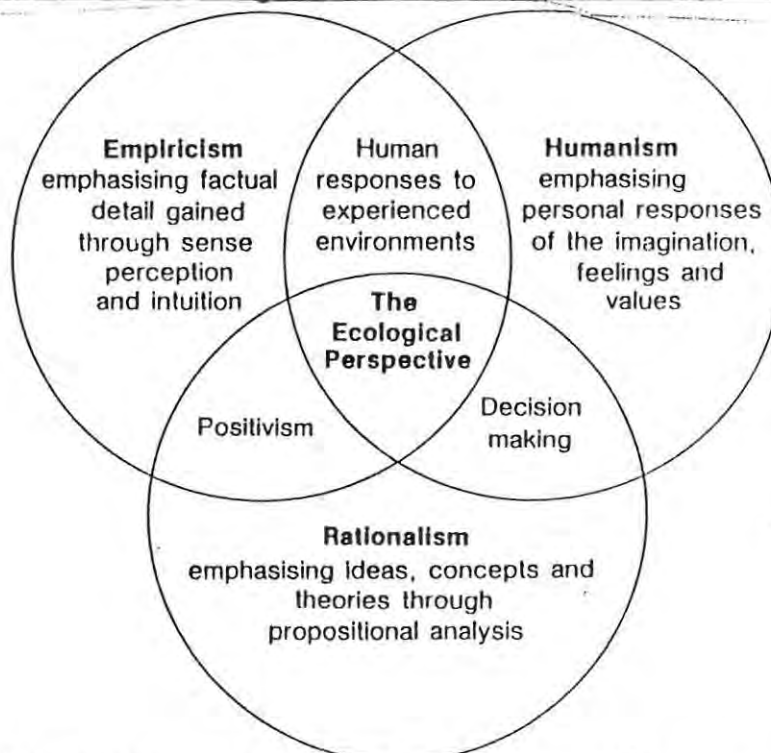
Empiricism
emphasising factual detail gained through sense perception and intuition

Human responses to experienced environments

Humanism
emphasising personal responses of the imagination, feelings and values

The Ecological Perspective

Positivism

Decision making

Rationalism
emphasising ideas, concepts and theories through propositional analysis